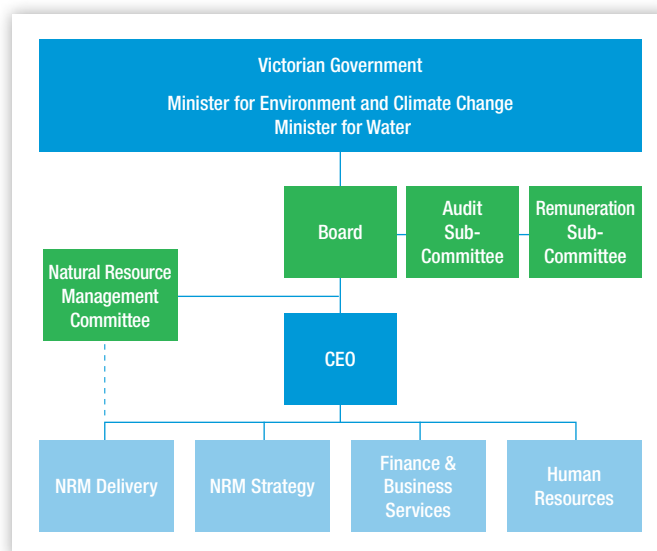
Victorian Government

Minister for Environment and Climate Change
Minister for Water

Board

Audit Sub-Committee

Remuneration Sub-Committee

Natural Resource Management Committee

CEO

NRM Delivery

NRM Strategy

Finance & Business Services

Human Resources